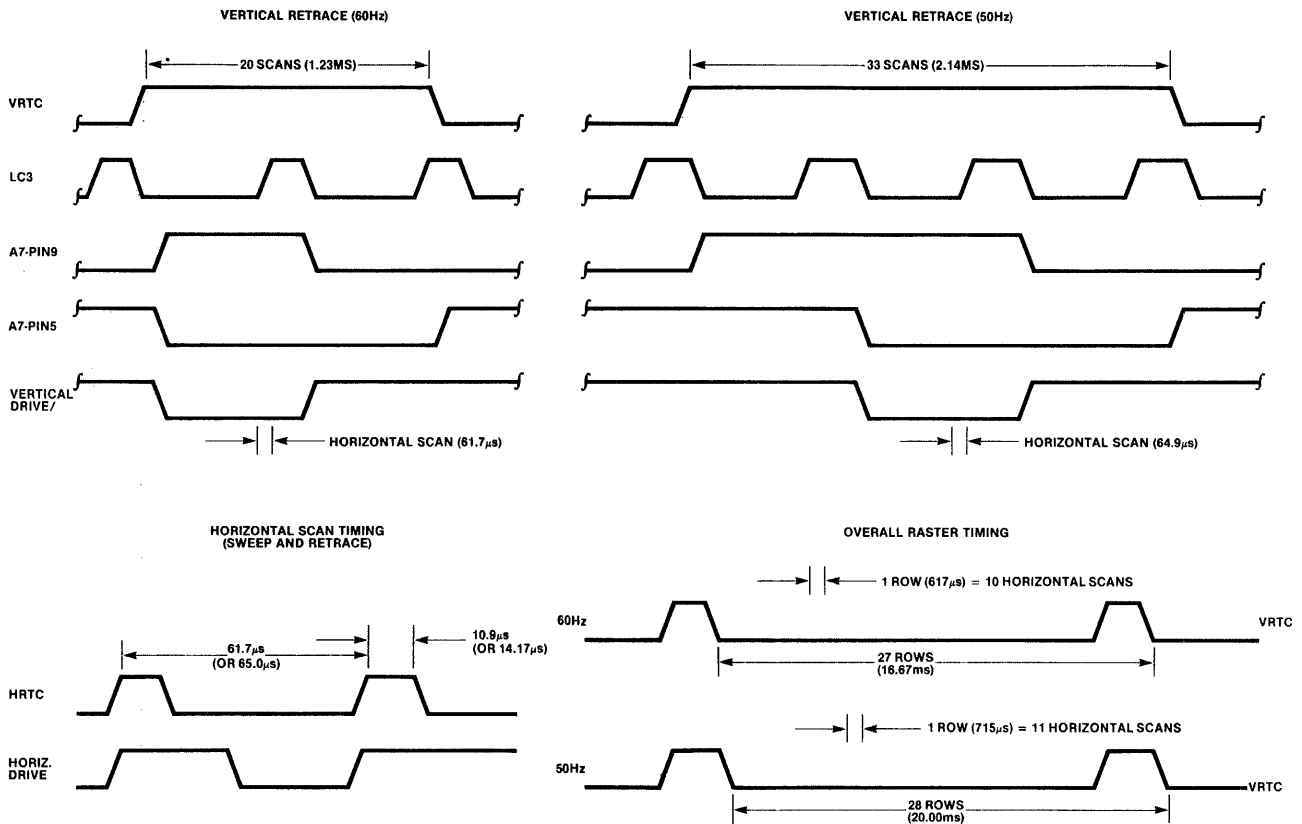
VERTICAL RETRACE (60Hz)

20 SCANS (1.23MS)

VRTC

LC3

A7-PIN9

A7-PIN5

VERTICAL DRIVE/

HORIZONTAL SCAN (61.7$\mu$s)

VERTICAL RETRACE (50Hz)

33 SCANS (2.14MS)

HORIZONTAL SCAN (64.9$\mu$s)

HORIZONTAL SCAN TIMING (SWEEP AND RETRACE)

61.7$\mu$s (OR 65.0$\mu$s)

10.9$\mu$s (OR 14.17$\mu$s)

HRTC

HORIZ. DRIVE

OVERALL RASTER TIMING

1 ROW (617$\mu$s) = 10 HORIZONTAL SCANS

60Hz

VRTC

27 ROWS (16.67ms)

1 ROW (715$\mu$s) = 11 HORIZONTAL SCANS

50Hz

VRTC

28 ROWS (20.00ms)